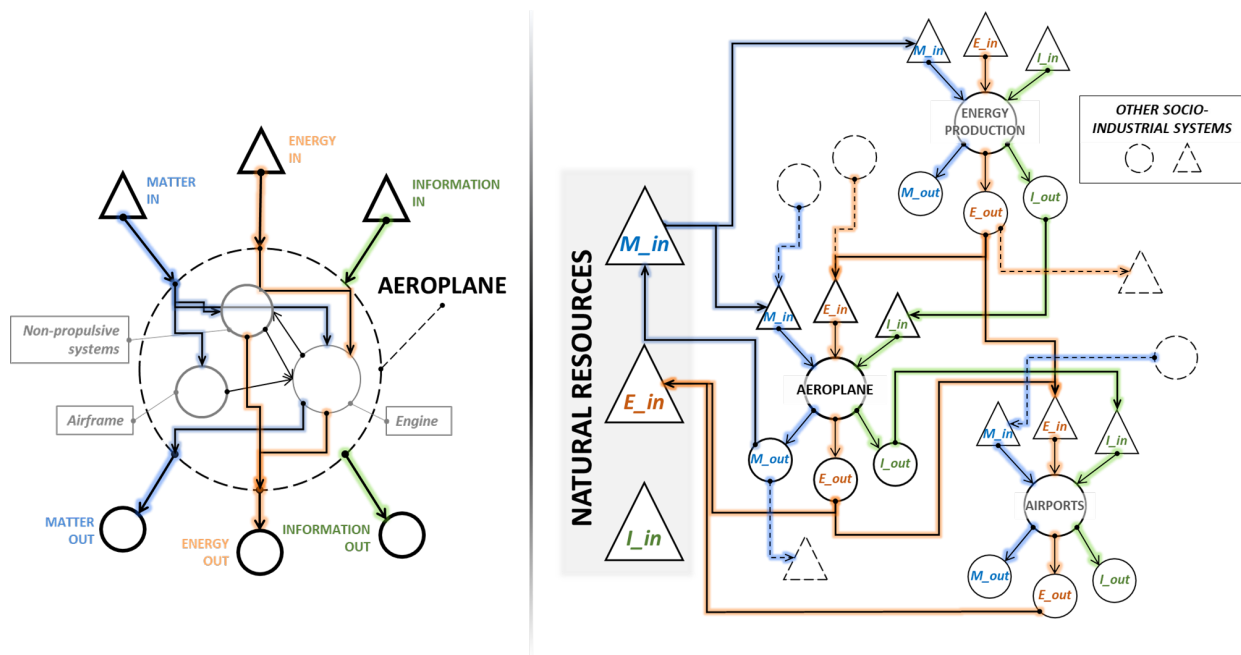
ENERGY IN

MATTER IN

INFORMATION IN

AEROPLANE

Non-propulsive systems

Airframe

Engine

MATTER OUT

ENERGY OUT

INFORMATION OUT

NATURAL RESOURCES

M_in

E_in

I_in

M_in

E_in

I_in

ENERGY PRODUCTION

M_out

E_out

I_out

OTHER SOCIO-INDUSTRIAL SYSTEMS

M_in

E_in

I_in

AEROPLANE

M_out

E_out

I_out

M_in

E_in

I_in

AIRPORTS

M_out

E_out

I_out